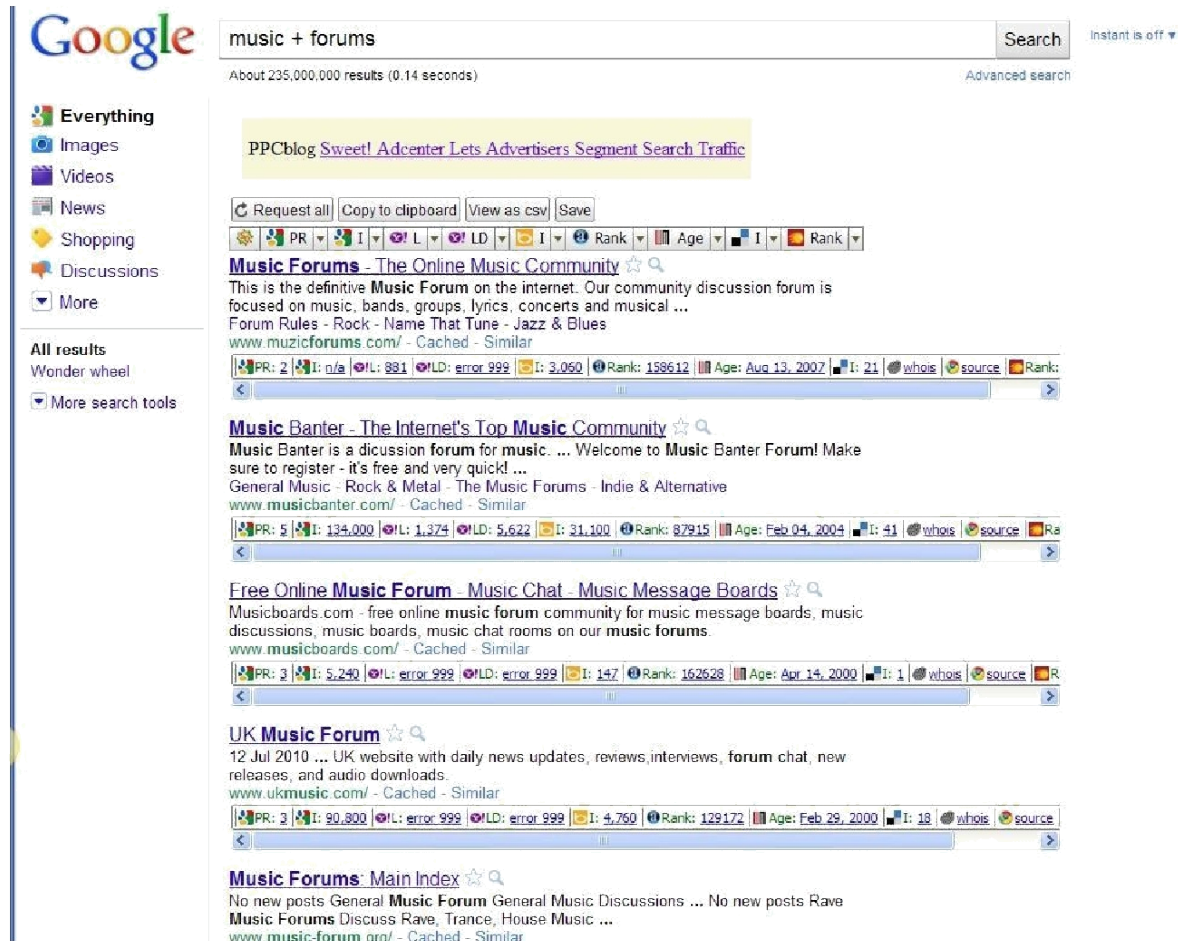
Google

music + forums

Search

Instant is off ▾

About 235,000,000 results (0.14 seconds)

Advanced search

Everything
Images
Videos
News
Shopping
Discussions
More

All results
Wonder wheel

More search tools

PPCblog Sweet! Adcenter Lets Advertisers Segment Search Traffic

Request all | Copy to clipboard | View as csv | Save

PR ▾ | I ▾ | L ▾ | LD ▾ | I ▾ | Rank ▾ | Age ▾ | I ▾ | Rank ▾

Music Forums - The Online Music Community
This is the definitive Music Forum on the internet. Our community discussion forum is focused on music, bands, groups, lyrics, concerts and musical ...
Forum Rules - Rock - Name That Tune - Jazz & Blues
www.muzicforums.com/ - Cached - Similar

PR: 2 | I: n/a | L: 881 | LD: error 999 | I: 3,060 | Rank: 158612 | Age: Aug 13, 2007 | I: 21 | whois | source | Rank:

Music Banter - The Internet's Top Music Community
Music Banter is a dicussion forum for music. ... Welcome to Music Banter Forum! Make sure to register - it's free and very quick! ...
General Music - Rock & Metal - The Music Forums - Indie & Alternative
www.musicbanter.com/ - Cached - Similar

PR: 5 | I: 134,000 | L: 1,374 | LD: 5,622 | I: 31,100 | Rank: 87915 | Age: Feb 04, 2004 | I: 41 | whois | source | Ra

Free Online Music Forum - Music Chat - Music Message Boards
Musicboards.com - free online music forum community for music message boards, music discussions, music boards, music chat rooms on our music forums.
www.musicboards.com/ - Cached - Similar

PR: 3 | I: 5,240 | L: error 999 | LD: error 999 | I: 147 | Rank: 162628 | Age: Apr 14, 2000 | I: 1 | whois | source | R

UK Music Forum
12 Jul 2010 ... UK website with daily news updates, reviews,interviews, forum chat, new releases, and audio downloads.
www.ukmusic.com/ - Cached - Similar

PR: 3 | I: 90,800 | L: error 999 | LD: error 999 | I: 4,760 | Rank: 129172 | Age: Feb 29, 2000 | I: 18 | whois | source

Music Forums: Main Index
No new posts General Music Forum General Music Discussions ... No new posts Rave Music Forums Discuss Rave, Trance, House Music ...
www.music-forum.org/ - Cached - Similar